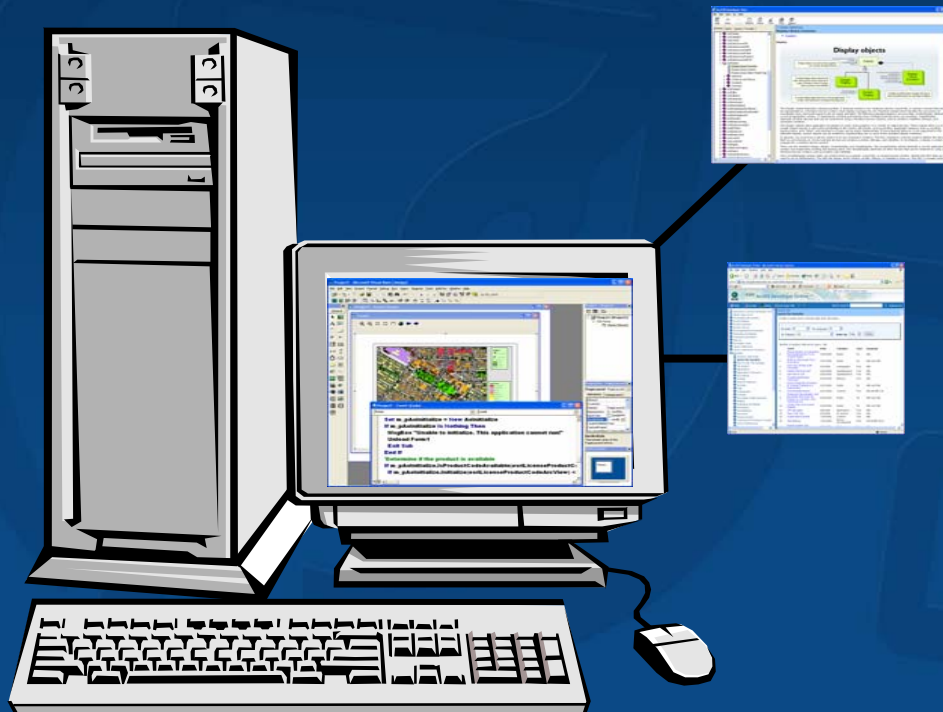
Display objects

Set m_pAoInitialize = New AoInitialize
If m_pAoInitialize Is Nothing Then
MsgBox "Unable to initialize. This application cannot run!"
Unload Form1
Exit Sub
End If
'Determine if the product is available
If m_pAoInitialize.IsProductCodeAvailable(esriLicenseProductC
If m_pAoInitialize.Initialize(esriLicenseProductCodeArcView) =